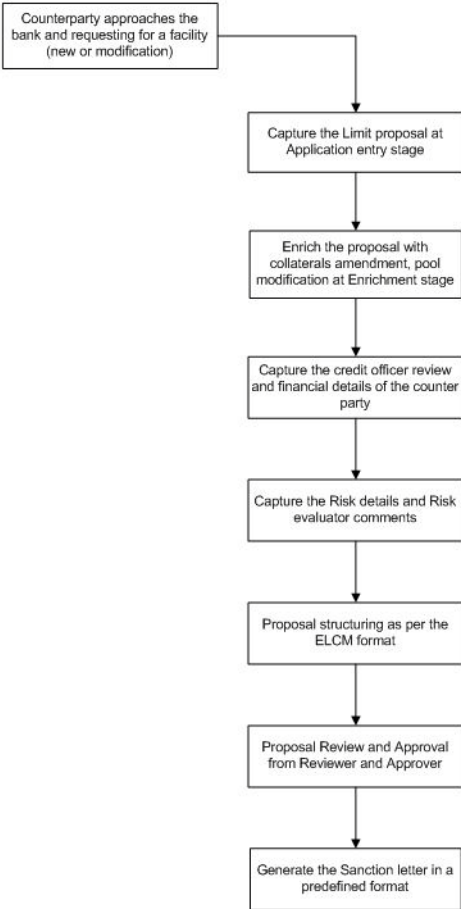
Counterparty approaches the bank and requesting for a facility (new or modification)

Capture the Limit proposal at Application entry stage

Enrich the proposal with collaterals amendment, pool modification at Enrichment stage

Capture the credit officer review and financial details of the counter party

Capture the Risk details and Risk evaluator comments

Proposal structuring as per the ELCM format

Proposal Review and Approval from Reviewer and Approver

Generate the Sanction letter in a predefined format